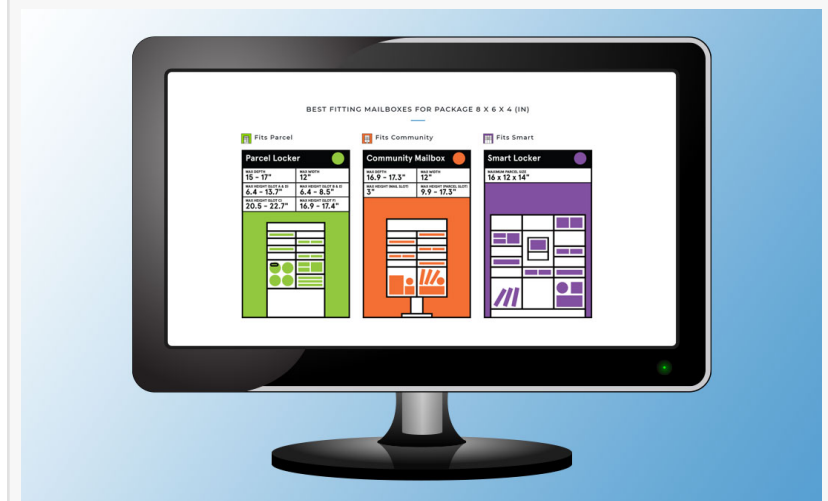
BEST FITTING MAILBOXES FOR PACKAGE 8 X 6 X 4 (IN)

Fits Parcel

Parcel Locker

MAX DEPTH
15 - 17"

MAX WIDTH
12"

MAX HEIGHT SLOT (A & D)
6.4 - 13.7"

MAX HEIGHT SLOT (B & E)
6.4 - 8.5"

MAX HEIGHT SLOT (C)
20.5 - 22.7"

MAX HEIGHT SLOT (F)
16.9 - 17.4"

Fits Community

Community Mailbox

MAX DEPTH
16.9 - 17.3"

MAX WIDTH
12"

MAX HEIGHT (MAIL SLOT)
3"

MAX HEIGHT (PARCEL SLOT)
9.9 - 17.3"

Fits Smart

Smart Locker

MAXIMUM PARCEL SIZE
16 x 12 x 14"